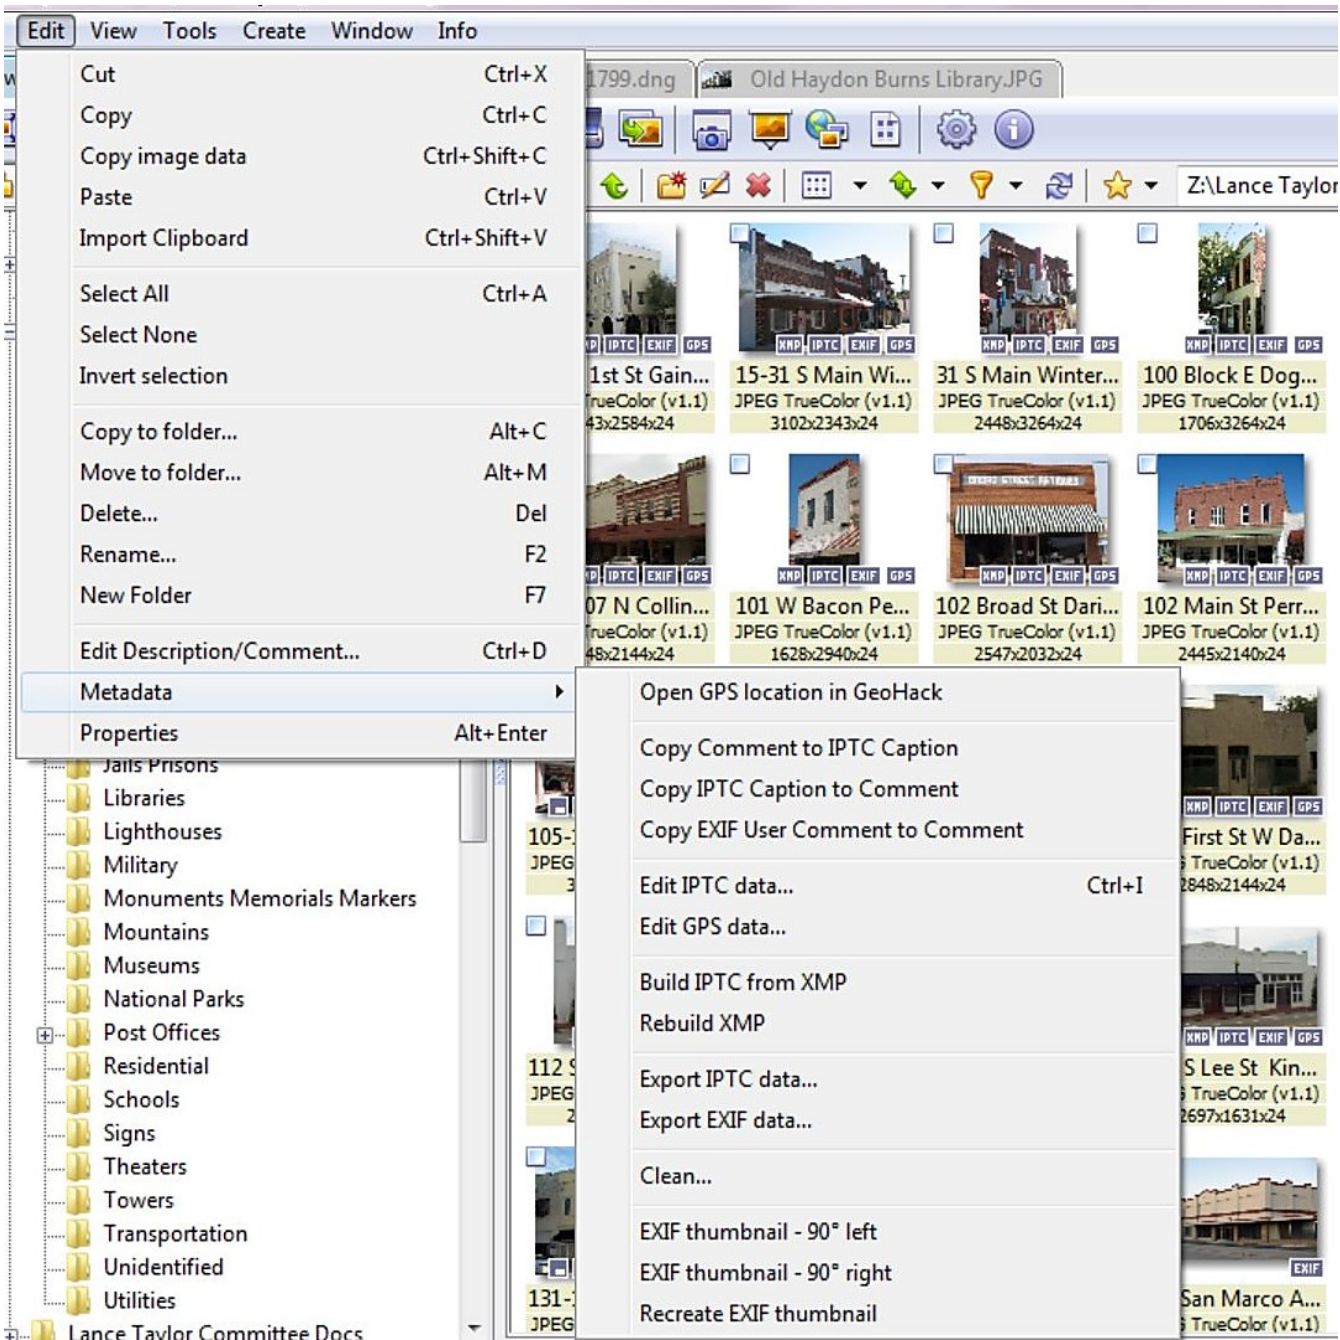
Edit View Tools Create Window Info

Cut Ctrl+X
Copy Ctrl+C
Copy image data Ctrl+Shift+C
Paste Ctrl+V
Import Clipboard Ctrl+Shift+V
Select All Ctrl+A
Select None
Invert selection
Copy to folder... Alt+C
Move to folder... Alt+M
Delete... Del
Rename... F2
New Folder F7
Edit Description/Comment... Ctrl+D
Metadata
Properties Alt+Enter

1799.dng
Old Haydon Burns Library.JPG
Z:\Lance Taylor

1st St Gain... TrueColor (v1.1) 43x2584x24
15-31 S Main Wi... JPEG TrueColor (v1.1) 3102x2343x24
31 S Main Winter... JPEG TrueColor (v1.1) 2448x3264x24
100 Block E Dog... JPEG TrueColor (v1.1) 1706x3264x24
07 N Collin... TrueColor (v1.1) 48x2144x24
101 W Bacon Pe... JPEG TrueColor (v1.1) 1628x2940x24
102 Broad St Dari... JPEG TrueColor (v1.1) 2547x2032x24
102 Main St Perr... JPEG TrueColor (v1.1) 2445x2140x24
105-
JPEG
First St W Da... TrueColor (v1.1) 2848x2144x24
112 S
JPEG
S Lee St Kin... TrueColor (v1.1) 2697x1631x24
131-
JPEG
San Marco A... TrueColor (v1.1)

XMP IPTC EXIF GPS

Open GPS location in GeoHack
Copy Comment to IPTC Caption
Copy IPTC Caption to Comment
Copy EXIF User Comment to Comment
Edit IPTC data... Ctrl+I
Edit GPS data...
Build IPTC from XMP
Rebuild XMP
Export IPTC data...
Export EXIF data...
Clean...
EXIF thumbnail - 90° left
EXIF thumbnail - 90° right
Recreate EXIF thumbnail

Jails Prisons
Libraries
Lighthouses
Military
Monuments Memorials Markers
Mountains
Museums
National Parks
Post Offices
Residential
Schools
Signs
Theaters
Towers
Transportation
Unidentified
Utilities
Lance Taylor Committee Docs